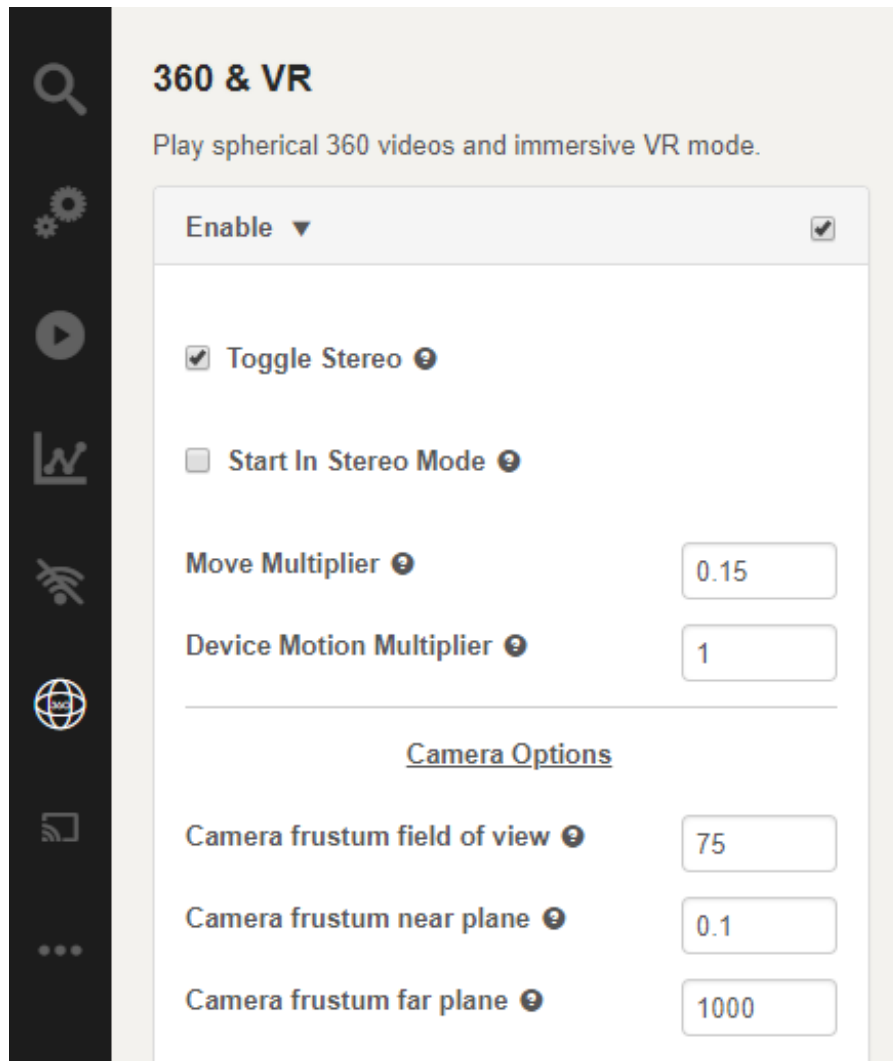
360 & VR

Play spherical 360 videos and immersive VR mode.

Enable ▼

Toggle Stereo

Start In Stereo Mode

Move Multiplier 0.15

Device Motion Multiplier 1

Camera Options

Camera frustum field of view 75

Camera frustum near plane 0.1

Camera frustum far plane 1000